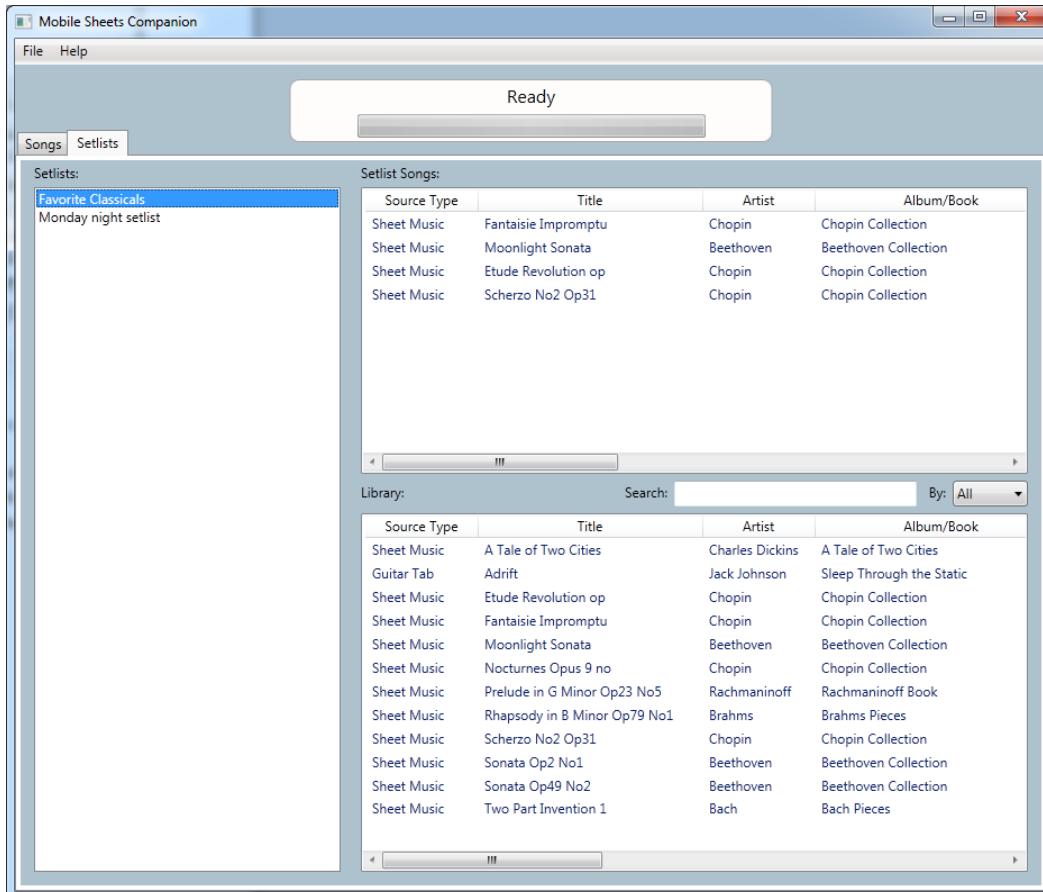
Mobile Sheets Companion

File Help

Ready

Songs Setlists

Setlists:

Favorite Classicals
Monday night setlist

Setlist Songs:

| Source Type | Title | Artist | Album/Book |
|---|---|---|---|
| Sheet Music | Fantaisie Impromptu | Chopin | Chopin Collection |
| Sheet Music | Moonlight Sonata | Beethoven | Beethoven Collection |
| Sheet Music | Etude Revolution op | Chopin | Chopin Collection |
| Sheet Music | Scherzo No2 Op31 | Chopin | Chopin Collection |

Library: Search: By: All

| Source Type | Title | Artist | Album/Book |
|---|---|---|---|
| Sheet Music | A Tale of Two Cities | Charles Dickins | A Tale of Two Cities |
| Guitar Tab | Adrift | Jack Johnson | Sleep Through the Static |
| Sheet Music | Etude Revolution op | Chopin | Chopin Collection |
| Sheet Music | Fantaisie Impromptu | Chopin | Chopin Collection |
| Sheet Music | Moonlight Sonata | Beethoven | Beethoven Collection |
| Sheet Music | Nocturnes Opus 9 no | Chopin | Chopin Collection |
| Sheet Music | Prelude in G Minor Op23 No5 | Rachmaninoff | Rachmaninoff Book |
| Sheet Music | Rhapsody in B Minor Op79 No1 | Brahms | Brahms Pieces |
| Sheet Music | Scherzo No2 Op31 | Chopin | Chopin Collection |
| Sheet Music | Sonata Op2 No1 | Beethoven | Beethoven Collection |
| Sheet Music | Sonata Op49 No2 | Beethoven | Beethoven Collection |
| Sheet Music | Two Part Invention 1 | Bach | Bach Pieces |